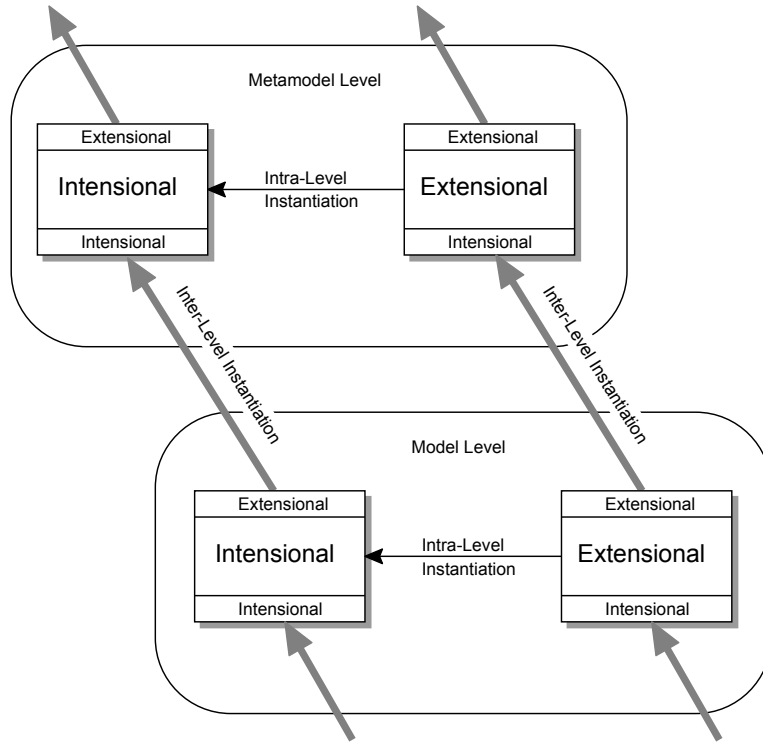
Metamodel Level

Extensional
Intensional
Intensional

Intra-Level Instantiation

Extensional
Extensional
Intensional

Inter-Level Instantiation

Inter-Level Instantiation

Model Level

Extensional
Intensional
Intensional

Intra-Level Instantiation

Extensional
Extensional
Intensional